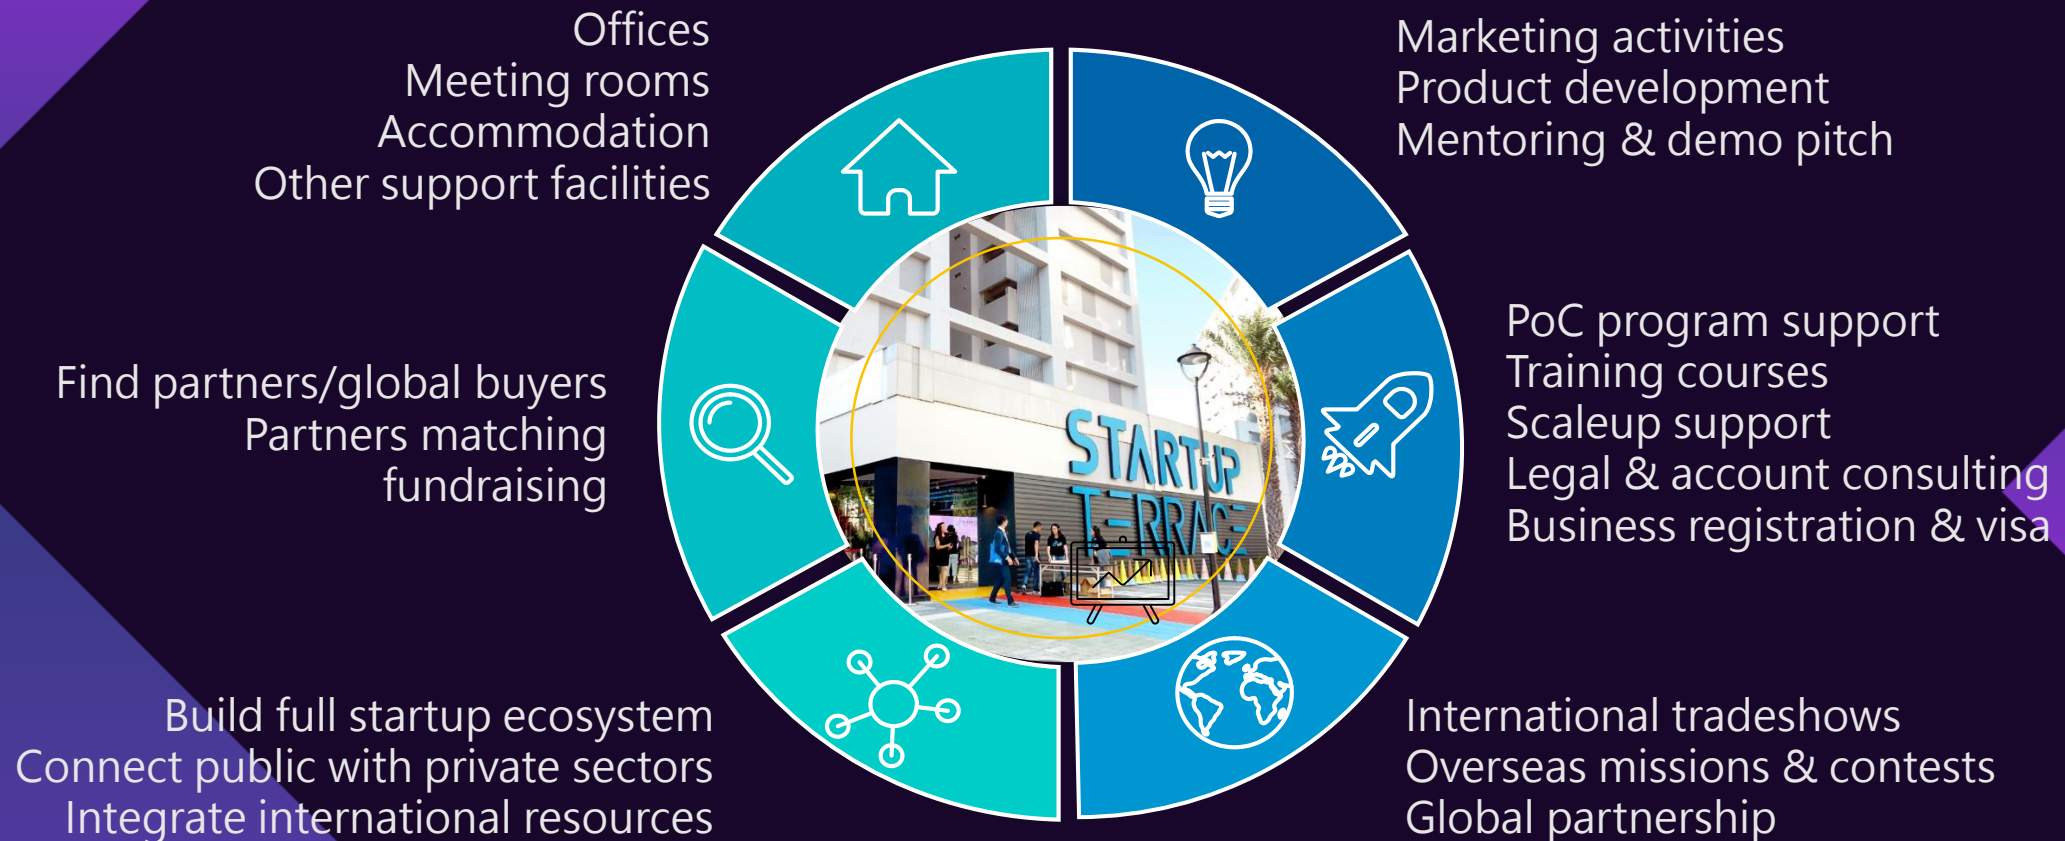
Offices
Meeting rooms
Accommodation
Other support facilities

Marketing activities
Product development
Mentoring & demo pitch

Find partners/global buyers
Partners matching
fundraising

PoC program support
Training courses
Scaleup support
Legal & account consulting
Business registration & visa

STARTUP TERRACE

Build full startup ecosystem
Connect public with private sectors
Integrate international resources

International tradeshows
Overseas missions & contests
Global partnership